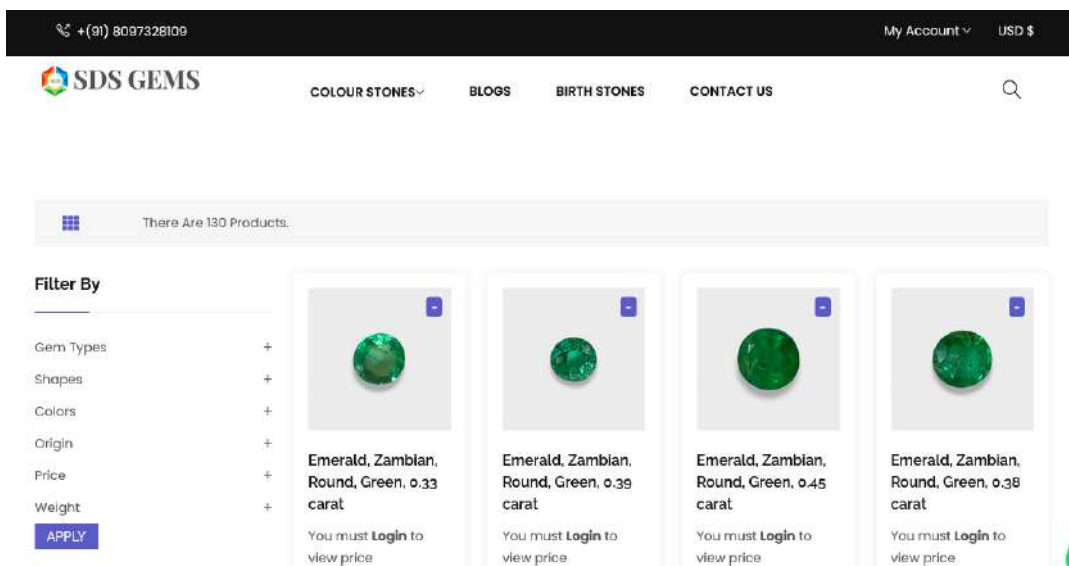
+(91) 8097328109

My Account

USD $

SDS GEMS

COLOUR STONES

BLOGS

BIRTH STONES

CONTACT US

There Are 130 Products.

Filter By

Gem Types +

Shapes +

Colors +

Origin +

Price +

Weight +

APPLY

Emerald, Zambian, Round, Green, 0.33 carat

You must Login to view price

Emerald, Zambian, Round, Green, 0.39 carat

You must Login to view price

Emerald, Zambian, Round, Green, 0.45 carat

You must Login to view price

Emerald, Zambian, Round, Green, 0.38 carat

You must Login to view price